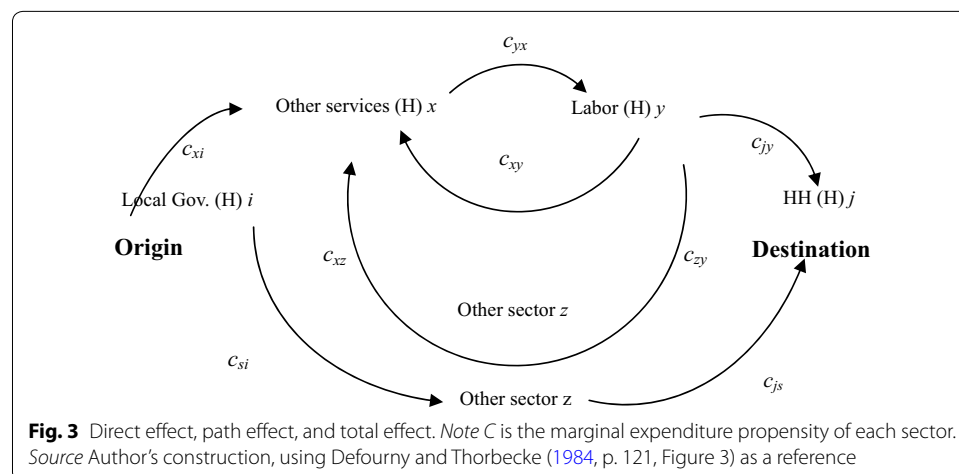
$c_{yx}$

Other services (H) $x$

Labor (H) $y$

$c_{xi}$

$c_{xy}$

$c_{jy}$

Local Gov. (H) $i$

HH (H) $j$

**Origin**

$c_{xz}$

$c_{zy}$

**Destination**

Other sector $z$

$c_{si}$

Other sector z

$c_{js}$

**Fig. 3** Direct effect, path effect, and total effect. *Note C* is the marginal expenditure propensity of each sector. *Source* Author's construction, using Defourny and Thorbecke (1984, p. 121, Figure 3) as a reference